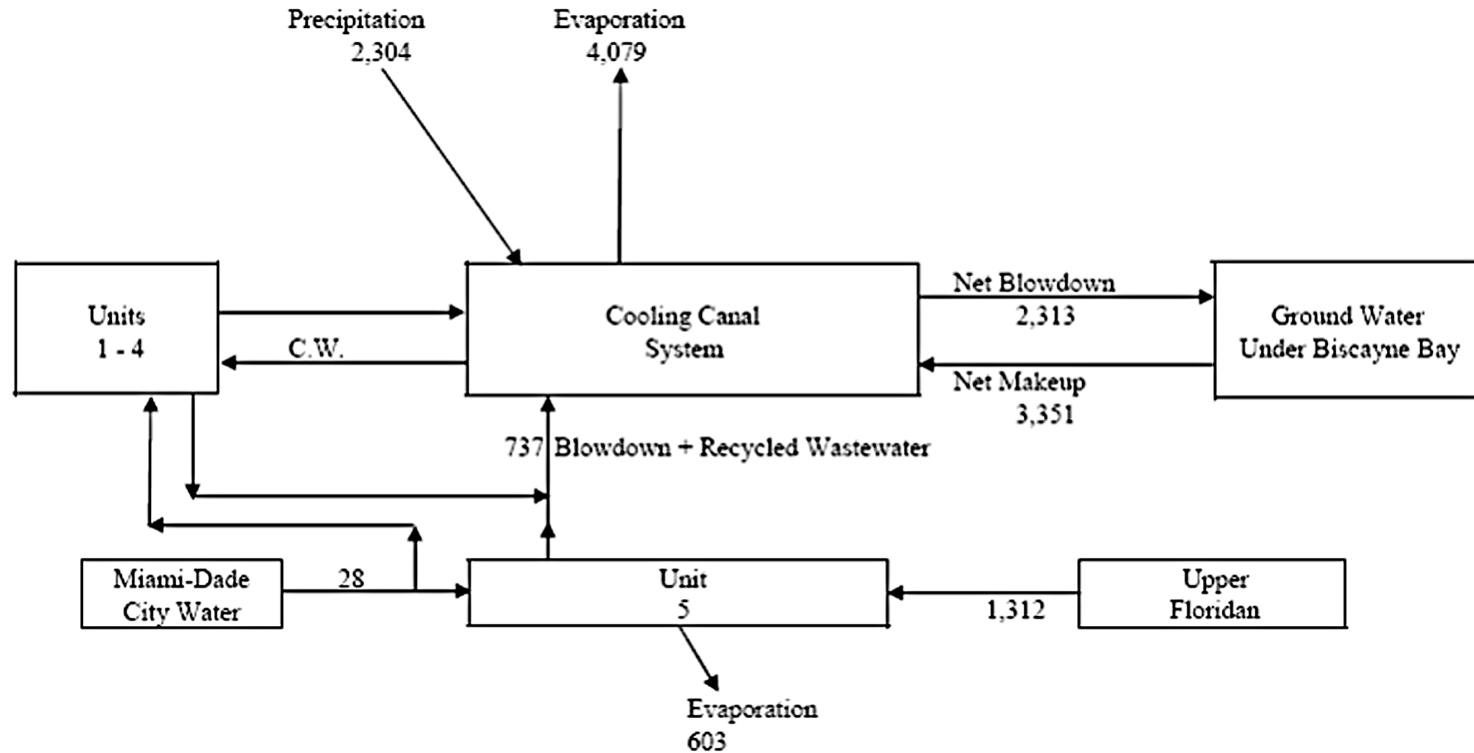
Precipitation
2,304

Evaporation
4,079

Units
1 - 4

C.W.

Cooling Canal
System

Net Blowdown
2,313

Ground Water
Under Biscayne Bay

Net Makeup
3,351

737 Blowdown + Recycled Wastewater

Miami-Dade
City Water

28

Unit
5

1,312

Upper
Floridan

Evaporation
603